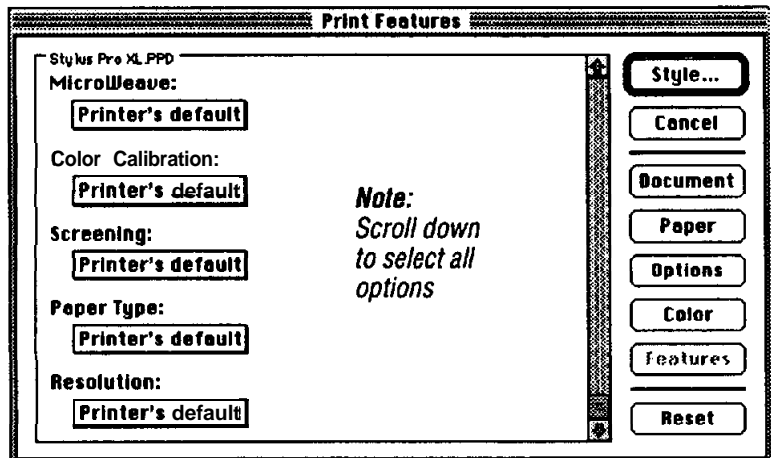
Print Features

Stylus Pro XL.PPD

MicroWeave:

Printer's default

Color Calibration:

Printer's default

Screening:

Printer's default

Paper Type:

Printer's default

Resolution:

Printer's default

Note: Scroll down to select all options

Style...

Cancel

Document

Paper

Options

Color

Features

Reset